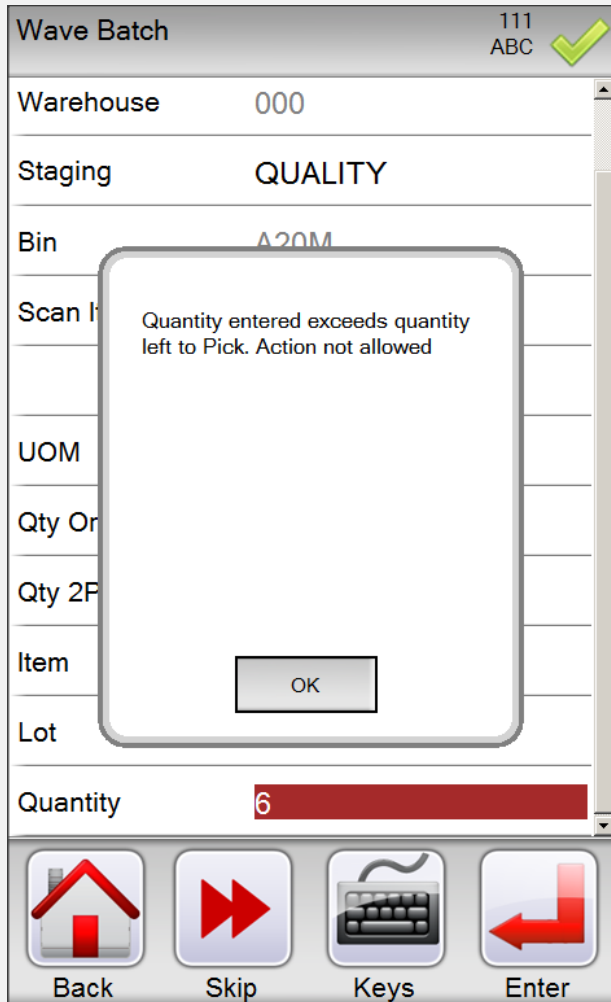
Wave Batch

111
ABC

Warehouse 000

Staging QUALITY

Bin A20M

Scan I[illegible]

UOM

Qty Or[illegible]

Qty 2P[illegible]

Item

Lot

Quantity 6

Quantity entered exceeds quantity left to Pick. Action not allowed

OK

Back

Skip

Keys

Enter